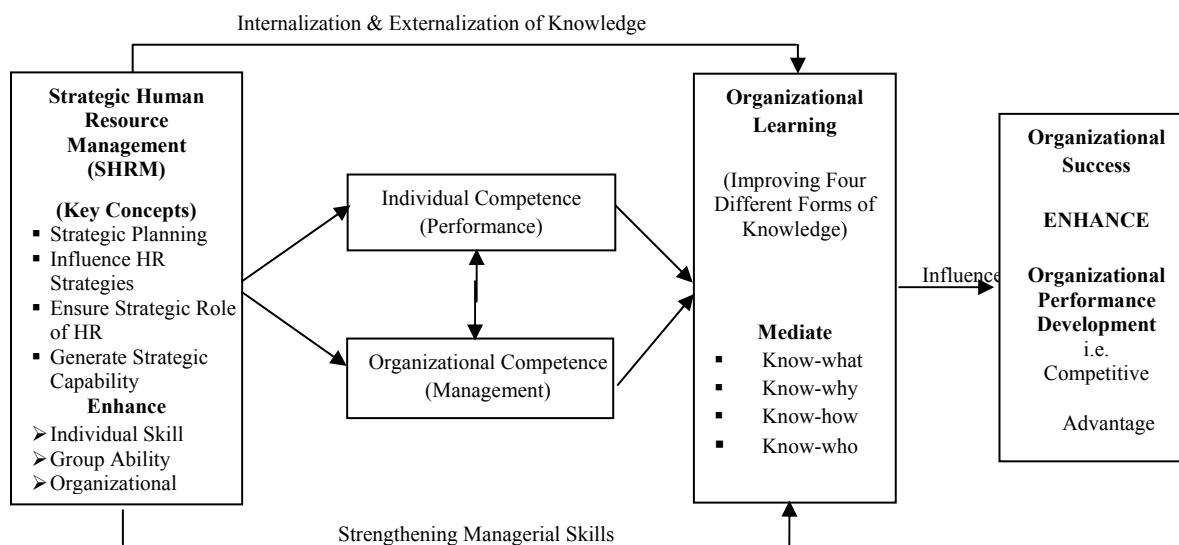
Internalization & Externalization of Knowledge

Strategic Human Resource Management (SHRM)

(Key Concepts)
▪ Strategic Planning
▪ Influence HR Strategies
▪ Ensure Strategic Role of HR
▪ Generate Strategic Capability

Enhance
➢ Individual Skill
➢ Group Ability
➢ Organizational

Individual Competence (Performance)

Organizational Competence (Management)

Organizational Learning

(Improving Four Different Forms of Knowledge)

Mediate
▪ Know-what
▪ Know-why
▪ Know-how
▪ Know-who

Influence

Organizational Success

ENHANCE

Organizational Performance Development i.e. Competitive Advantage

Strengthening Managerial Skills